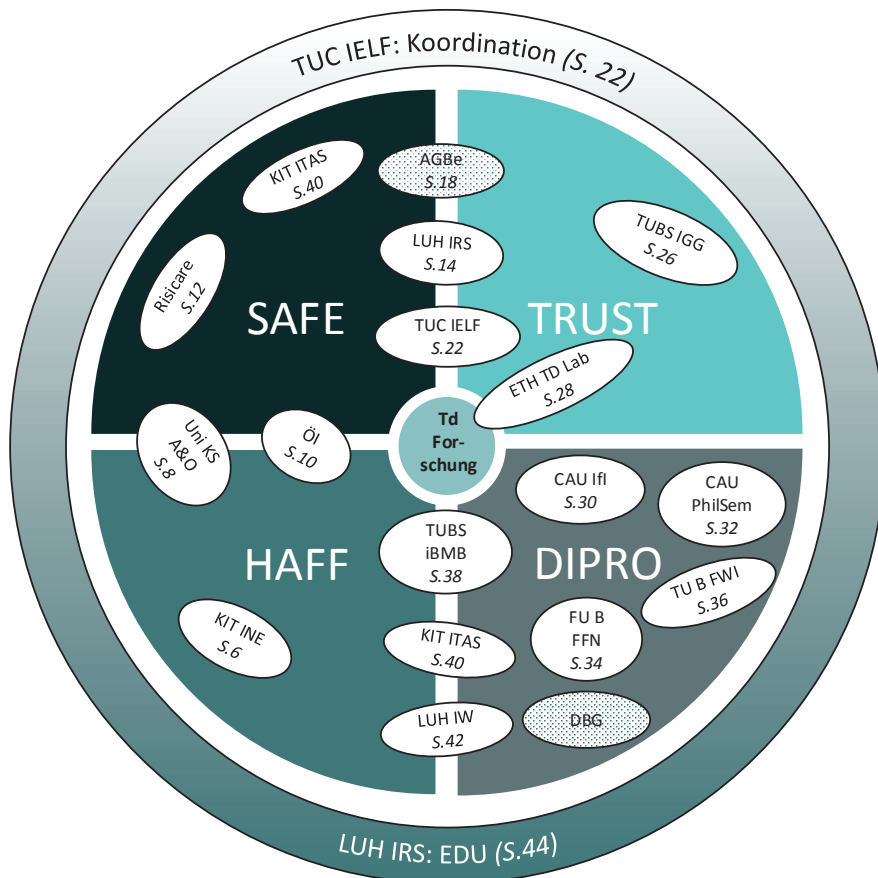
TUC IELF: Koordination (S. 22)

SAFE

KIT ITAS
S.40

AGBe
S.18

Risicare
S.12

LUH IRS
S.14

TUC IELF
S.22

Uni KS
A&O
S.8

Öl
S.10

TRUST

TUBS IGG
S.26

ETH TD Lab
S.28

Td
Forschung

HAFF

TUBS
iBMB
S.38

KIT INE
S.6

KIT ITAS
S.40

LUH IW
S.42

DIPRO

CAU IfI
S.30

CAU
PhilSem
S.32

TU B FWI
S.36

FU B
FFN
S.34

DBG

LUH IRS: EDU (S.44)